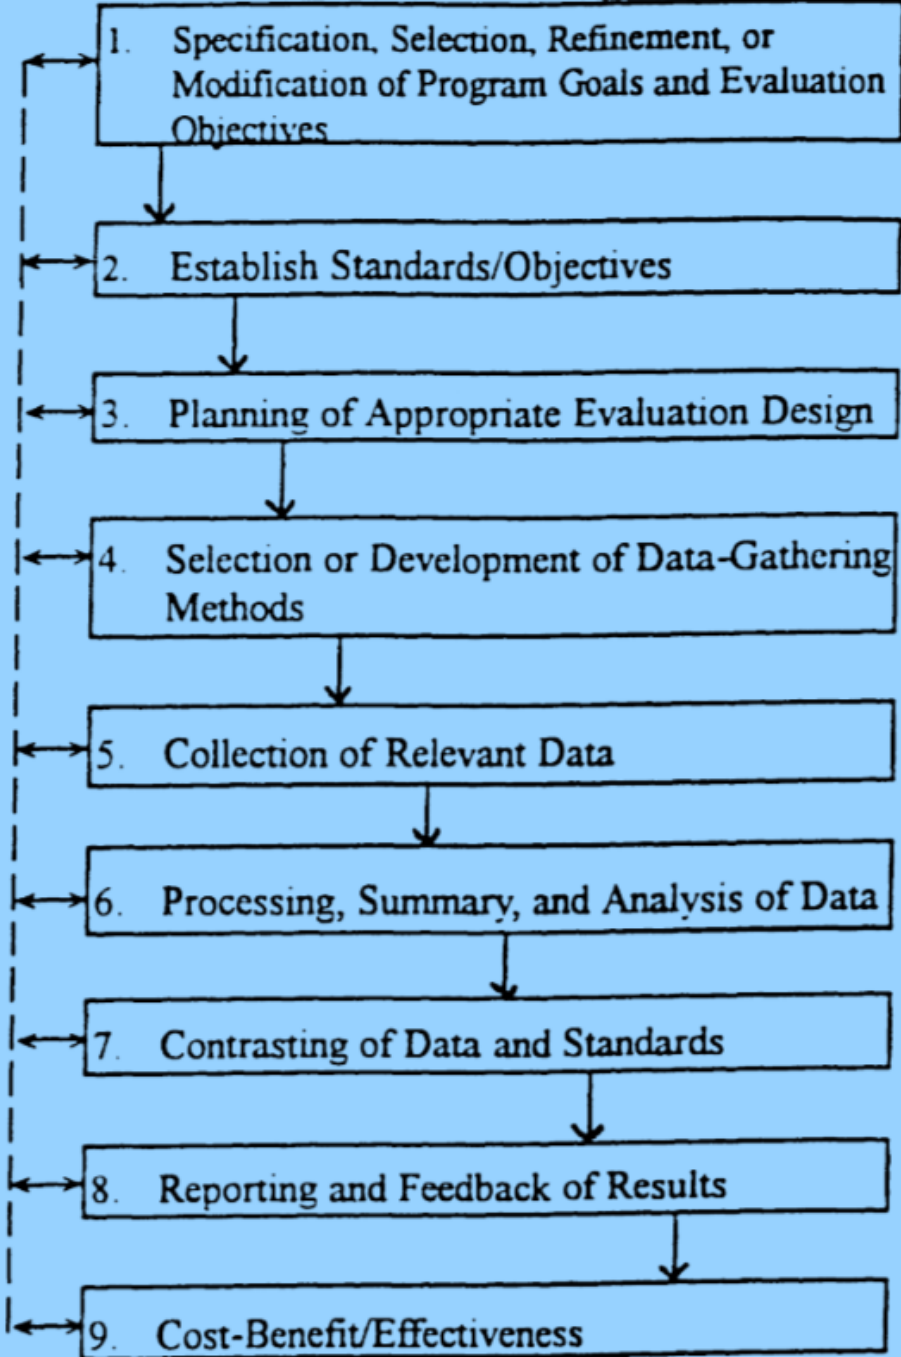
1. Specification, Selection, Refinement, or Modification of Program Goals and Evaluation Objectives

2. Establish Standards/Objectives

3. Planning of Appropriate Evaluation Design

4. Selection or Development of Data-Gathering Methods

5. Collection of Relevant Data

6. Processing, Summary, and Analysis of Data

7. Contrasting of Data and Standards

8. Reporting and Feedback of Results

9. Cost-Benefit/Effectiveness